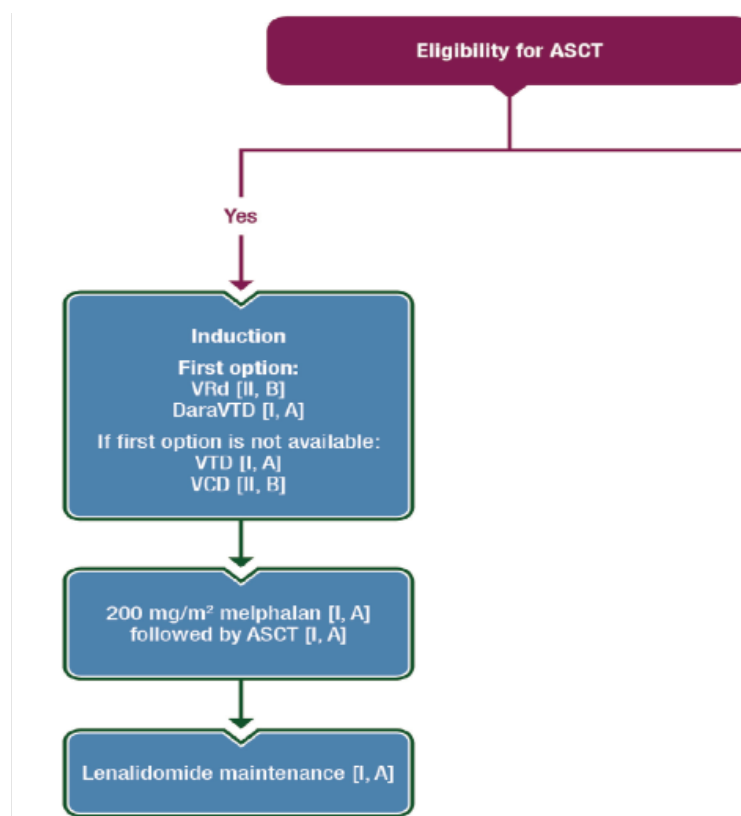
Eligibility for ASCT

Yes

Induction

First option:
VRd [II, B]
DaraVTD [I, A]

If first option is not available:
VTD [I, A]
VCD [II, B]

200 mg/m² melphalan [I, A] followed by ASCT [I, A]

Lenalidomide maintenance [I, A]